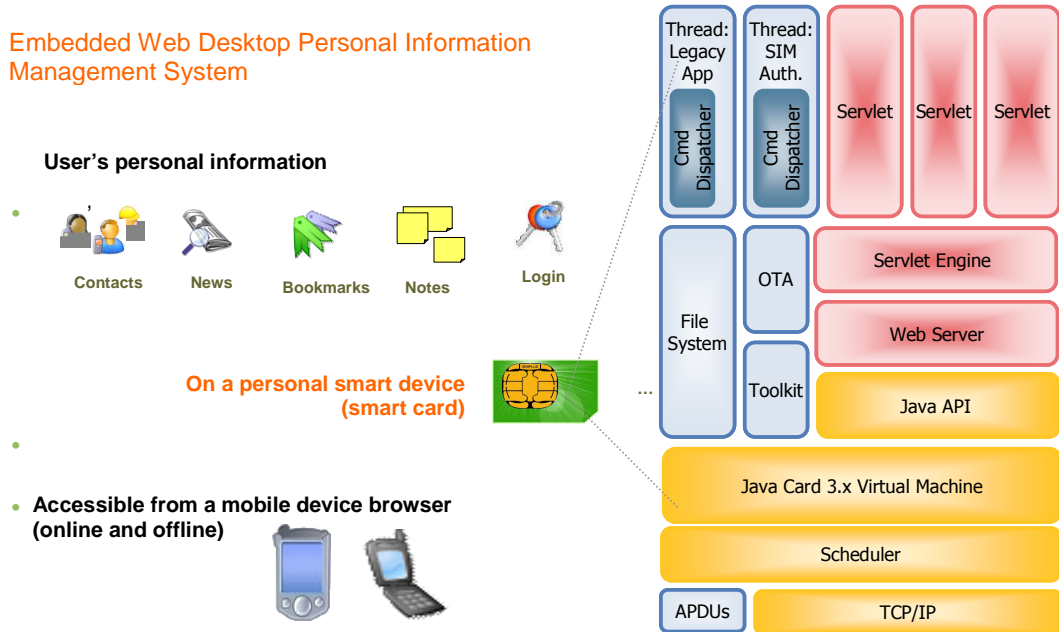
Embedded Web Desktop Personal Information Management System

User's personal information

Contacts News Bookmarks Notes Login

On a personal smart device (smart card)

Accessible from a mobile device browser (online and offline)

Thread: Legacy App

Cmd Dispatcher

Thread: SIM Auth.

Cmd Dispatcher

Servlet

Servlet

Servlet

File System

OTA

Toolkit

Servlet Engine

Web Server

Java API

...

Java Card 3.x Virtual Machine

Scheduler

APDUs

TCP/IP